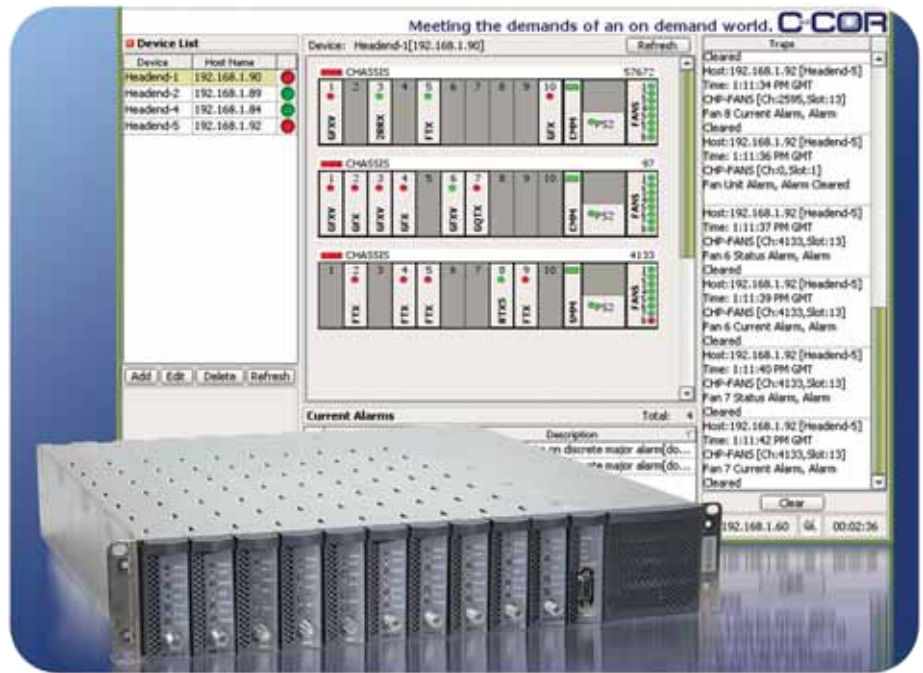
Meeting the demands of an on demand world. C-COR

Device List

| Device | Host Name |
|---|---|
| Headend-1 | 192.168.1.90 |
| Headend-2 | 192.168.1.89 |
| Headend-4 | 192.168.1.84 |
| Headend-5 | 192.168.1.92 |

Add Edit Delete Refresh

Device: Headend-1[192.168.1.90] Refresh

CHASSIS 57672
1 2 3 4 5 6 7 8 9 10
GFXV 2RRX FTX GFX CMM PS2 FANS

CHASSIS 97
1 2 3 4 5 6 7 8 9 10
GFXV GFX GFXV GFX GFXV GQTX CMM PS2 FANS

CHASSIS 4133
1 2 3 4 5 6 7 8 9 10
FTX FTX FTX RTXS FTX SMM PS2 FANS

Current Alarms Total: 4
Description
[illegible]on discrete major alarm(do...
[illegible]ete major alarm(do...

Traps
Cleared
Host:192.168.1.92 [Headend-5]
Time: 1:11:34 PM GMT
CHP-FANS [Ch:2595,Slot:13]
Fan 8 Current Alarm, Alarm Cleared
Host:192.168.1.92 [Headend-5]
Time: 1:11:36 PM GMT
CHP-FANS [Ch:0,Slot:1]
Fan Unit Alarm, Alarm Cleared
Host:192.168.1.92 [Headend-5]
Time: 1:11:37 PM GMT
CHP-FANS [Ch:4133,Slot:13]
Fan 6 Status Alarm, Alarm Cleared
Host:192.168.1.92 [Headend-5]
Time: 1:11:39 PM GMT
CHP-FANS [Ch:4133,Slot:13]
Fan 6 Current Alarm, Alarm Cleared
Host:192.168.1.92 [Headend-5]
Time: 1:11:40 PM GMT
CHP-FANS [Ch:4133,Slot:13]
Fan 7 Status Alarm, Alarm Cleared
Host:192.168.1.92 [Headend-5]
Time: 1:11:42 PM GMT
CHP-FANS [Ch:4133,Slot:13]
Fan 7 Current Alarm, Alarm Cleared

Clear

192.168.1.60 OK 00:02:36